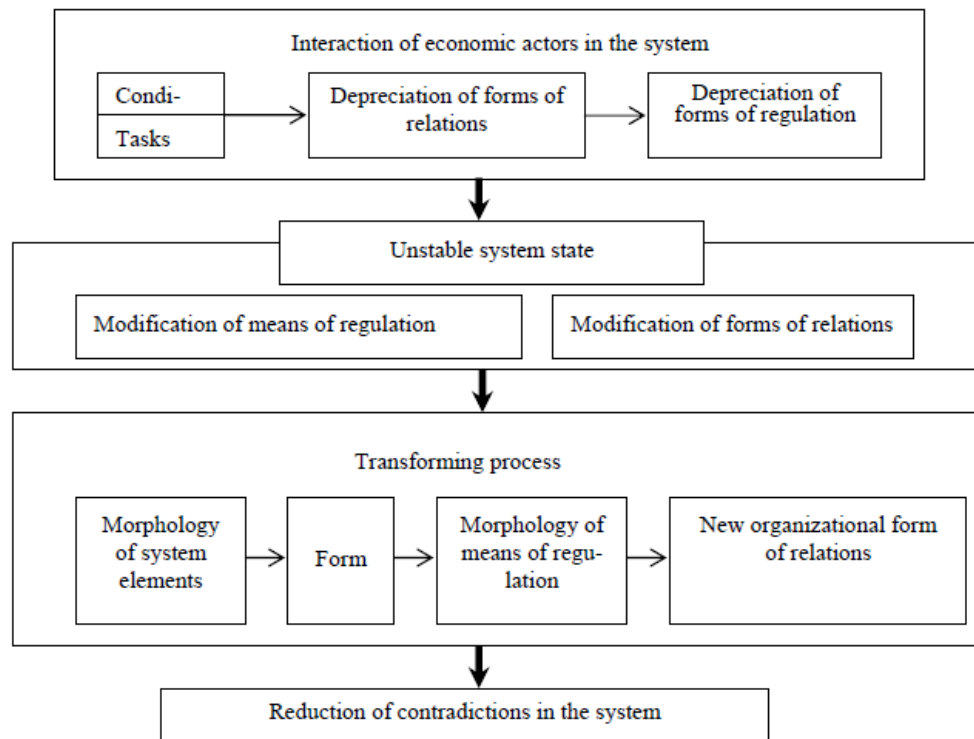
Interaction of economic actors in the system

Condi-

Tasks

Depreciation of forms of relations

Depreciation of forms of regulation

Unstable system state

Modification of means of regulation

Modification of forms of relations

Transforming process

Morphology of system elements

Form

Morphology of means of regulation

New organizational form of relations

Reduction of contradictions in the system